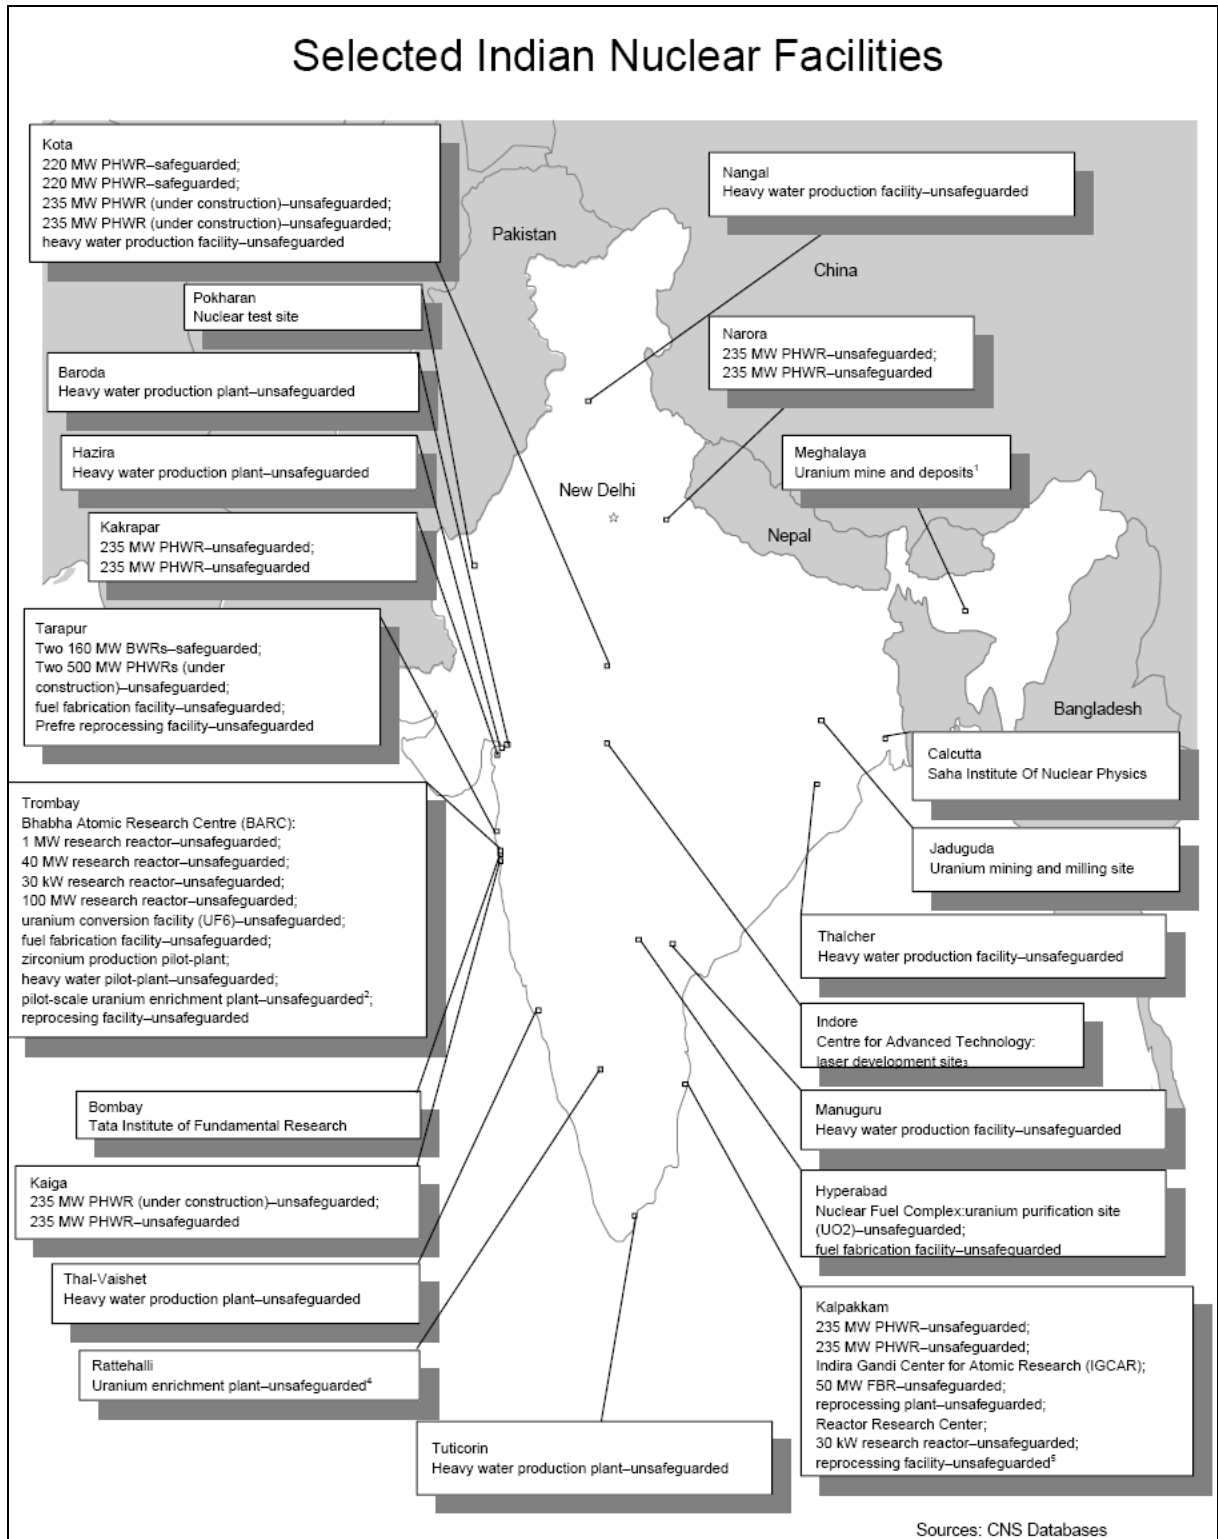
Selected Indian Nuclear Facilities

Kota
220 MW PHWR–safeguarded;
220 MW PHWR–safeguarded;
235 MW PHWR (under construction)–unsafeguarded;
235 MW PHWR (under construction)–unsafeguarded;
heavy water production facility–unsafeguarded

Nangal
Heavy water production facility–unsafeguarded

Pakistan

China

Pokharan
Nuclear test site

Narora
235 MW PHWR–unsafeguarded;
235 MW PHWR–unsafeguarded

Baroda
Heavy water production plant–unsafeguarded

Hazira
Heavy water production plant–unsafeguarded

Meghalaya
Uranium mine and deposits$^1$

New Delhi

Kakrapar
235 MW PHWR–unsafeguarded;
235 MW PHWR–unsafeguarded

Nepal

Tarapur
Two 160 MW BWRs–safeguarded;
Two 500 MW PHWRs (under construction)–unsafeguarded;
fuel fabrication facility–unsafeguarded;
Prefre reprocessing facility–unsafeguarded

Bangladesh

Calcutta
Saha Institute Of Nuclear Physics

Trombay
Bhabha Atomic Research Centre (BARC):
1 MW research reactor–unsafeguarded;
40 MW research reactor–unsafeguarded;
30 kW research reactor–unsafeguarded;
100 MW research reactor–unsafeguarded;
uranium conversion facility (UF6)–unsafeguarded;
fuel fabrication facility–unsafeguarded;
zirconium production pilot-plant;
heavy water pilot-plant–unsafeguarded;
pilot-scale uranium enrichment plant–unsafeguarded$^2$;
reprocesing facility–unsafeguarded

Jaduguda
Uranium mining and milling site

Thalcher
Heavy water production facility–unsafeguarded

Indore
Centre for Advanced Technology:
laser development site$_3$

Bombay
Tata Institute of Fundamental Research

Manuguru
Heavy water production facility–unsafeguarded

Kaiga
235 MW PHWR (under construction)–unsafeguarded;
235 MW PHWR–unsafeguarded

Hyperabad
Nuclear Fuel Complex:uranium purification site (UO2)–unsafeguarded;
fuel fabrication facility–unsafeguarded

Thal-Vaishet
Heavy water production plant–unsafeguarded

Kalpakkam
235 MW PHWR–unsafeguarded;
235 MW PHWR–unsafeguarded;
Indira Gandi Center for Atomic Research (IGCAR);
50 MW FBR–unsafeguarded;
reprocessing plant–unsafeguarded;
Reactor Research Center;
30 kW research reactor–unsafeguarded;
reprocessing facility–unsafeguarded$^5$

Rattehalli
Uranium enrichment plant–unsafeguarded$^4$

Tuticorin
Heavy water production plant–unsafeguarded

Sources: CNS Databases